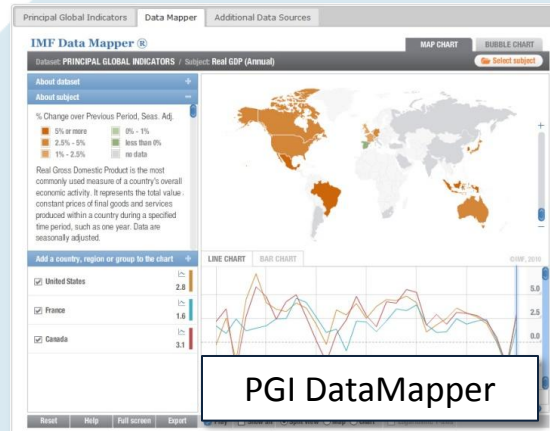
Principal Global Indicators | Data Mapper | Additional Data Sources

IMF Data Mapper ®

MAP CHART | BUBBLE CHART

Dataset: PRINCIPAL GLOBAL INDICATORS / Subject: Real GDP (Annual)

Select subject

About dataset

About subject

% Change over Previous Period, Seas. Adj.

5% or more
0% - 1%
2.5% - 5%
less than 0%
1% - 2.5%
no data

Real Gross Domestic Product is the most commonly used measure of a country's overall economic activity. It represents the total value constant prices of final goods and services produced within a country during a specified time period, such as one year. Data are seasonally adjusted.

Add a country, region or group to the chart

United States 2.8

France 1.6

Canada 3.1

LINE CHART | BAR CHART

©IMF, 2010

5.0

2.5

0.0

Reset | Help | Full screen | Export

PGI DataMapper